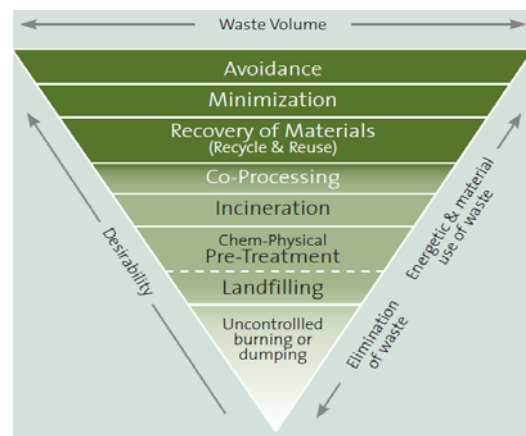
Waste Volume

Avoidance

Minimization

Recovery of Materials
(Recycle & Reuse)

Co-Processing

Incineration

Chem-Physical
Pre-Treatment

Landfilling

Uncontrollled
burning or
dumping

Desirability

Energetic & material use of waste

Elimination of waste